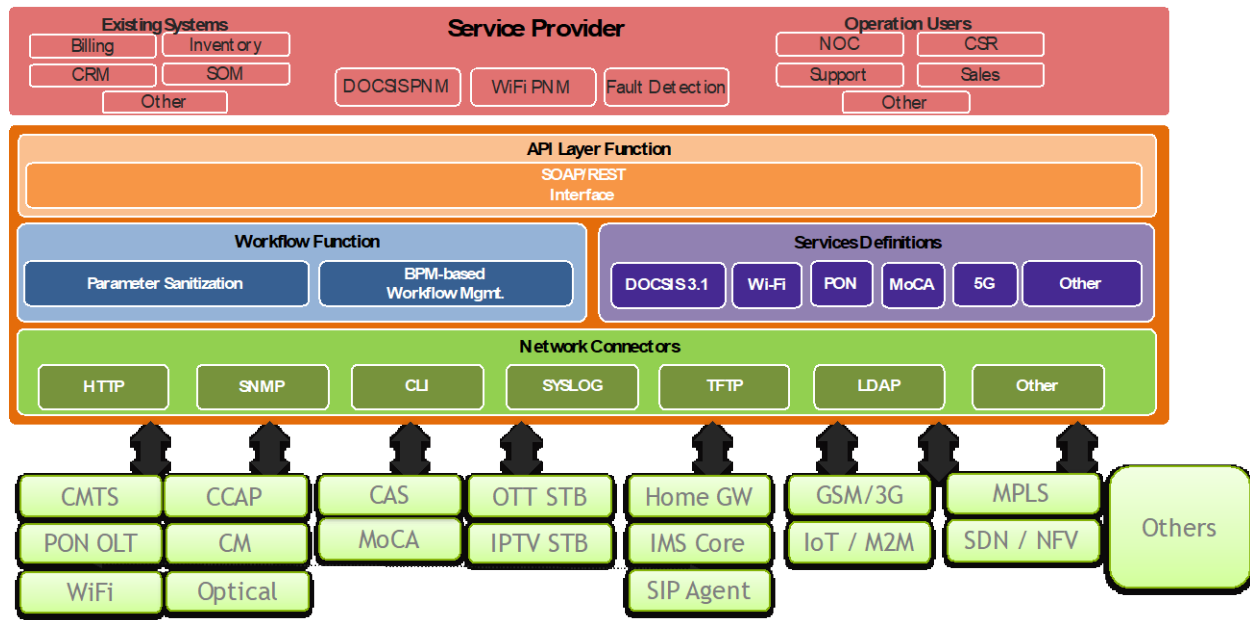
Existing Systems
Billing
Inventory
CRM
SOM
Other

Service Provider
DOCSISPNM
WiFi PNM
Fault Detection

Operation Users
NOC
CSR
Support
Sales
Other

API Layer Function
SOAP/REST Interface

Workflow Function
Parameter Sanitization
BPM-based Workflow Mgmt.

Services Definitions
DOCSIS 3.1
Wi-Fi
PON
MoCA
5G
Other

Network Connectors
HTTP
SNMP
CLI
SYSLOG
TFTP
LDAP
Other

CMTS
CCAP
PON OLT
CM
WiFi
Optical
CAS
MoCA
OTT STB
IPTV STB
Home GW
IMS Core
SIP Agent
GSM/3G
IoT / M2M
MPLS
SDN / NFV
Others